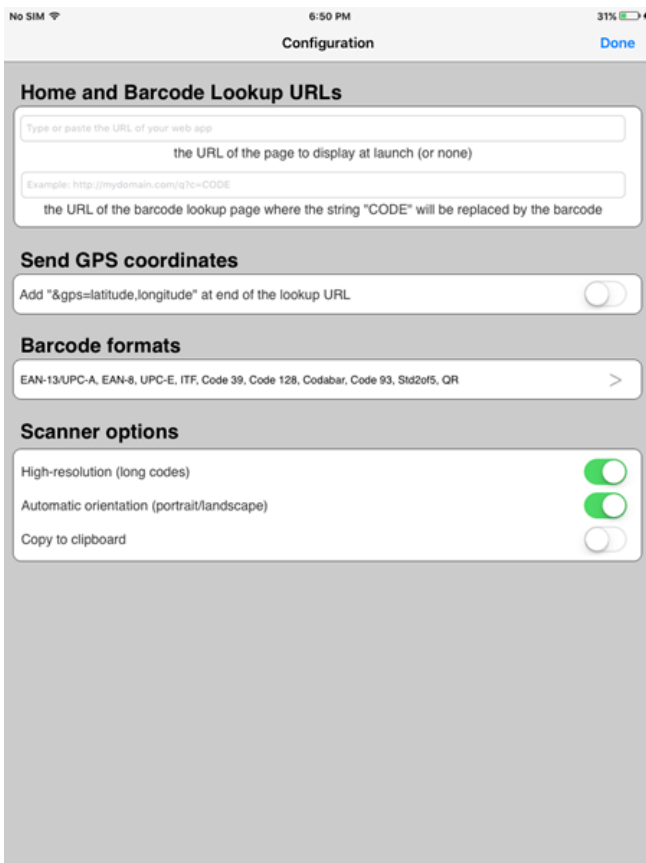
No SIM 6:50 PM 31%

Configuration Done

Home and Barcode Lookup URLs

Type or paste the URL of your web app

the URL of the page to display at launch (or none)

Example: http://mydomain.com/q?c=CODE

the URL of the barcode lookup page where the string "CODE" will be replaced by the barcode

Send GPS coordinates

Add "&gps=latitude,longitude" at end of the lookup URL

Barcode formats

EAN-13/UPC-A, EAN-8, UPC-E, ITF, Code 39, Code 128, Codabar, Code 93, Std2of5, QR >

Scanner options

High-resolution (long codes)

Automatic orientation (portrait/landscape)

Copy to clipboard